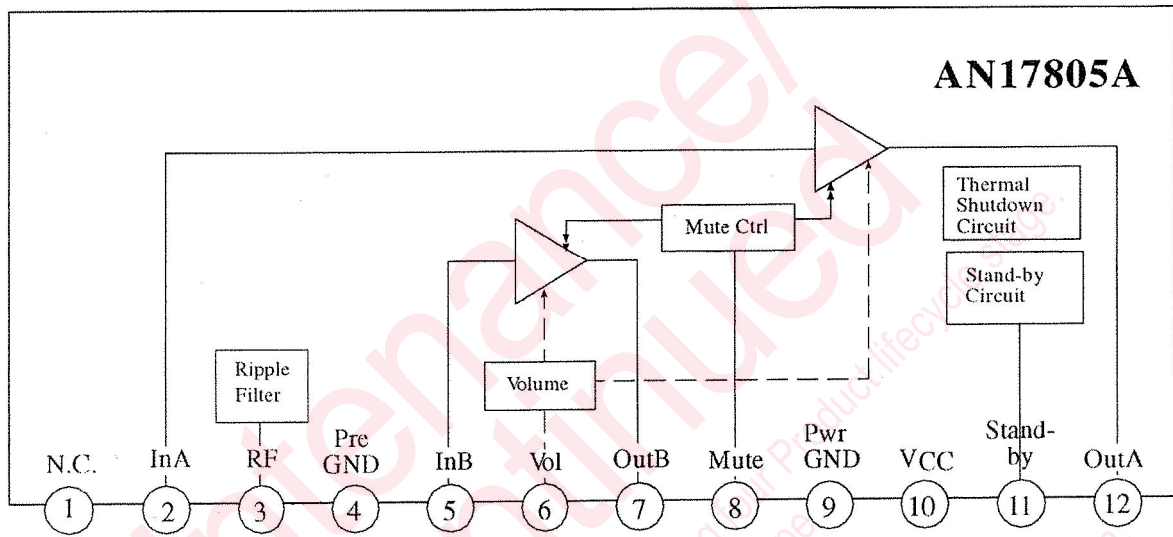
AN17805A

Thermal Shutdown Circuit

Mute Ctrl

Stand-by Circuit

Ripple Filter

Volume

N.C. InA RF Pre GND InB Vol OutB Mute Pwr GND VCC Stand-by OutA

1 2 3 4 5 6 7 8 9 10 11 12

Maintenance/ Discontinued

Includes following four Product lifecycle stage.